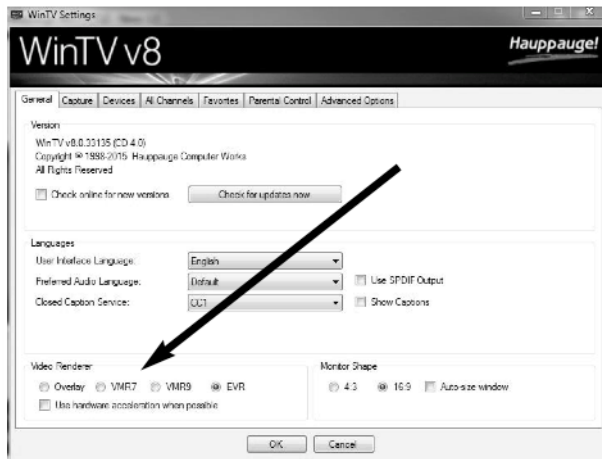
WinTV Settings

WinTV v8

Hauppauge!

General | Capture | Devices | All Channels | Favorites | Parental Control | Advanced Options

Version
WinTV v8.0.33135 (CD 4.0)
Copyright © 1998-2015 Hauppauge Computer Works
All Rights Reserved

Check online for new versions
Check for updates now

Languages
User Interface Language: English
Preferred Audio Language: Default
Use SPDIF Output
Closed Caption Service: CC1
Show Captions

Video Renderer
Overlay VMR7 VMR9 EVR
Use hardware acceleration when possible

Monitor Shape
4:3 16:9 Auto-size window

OK Cancel